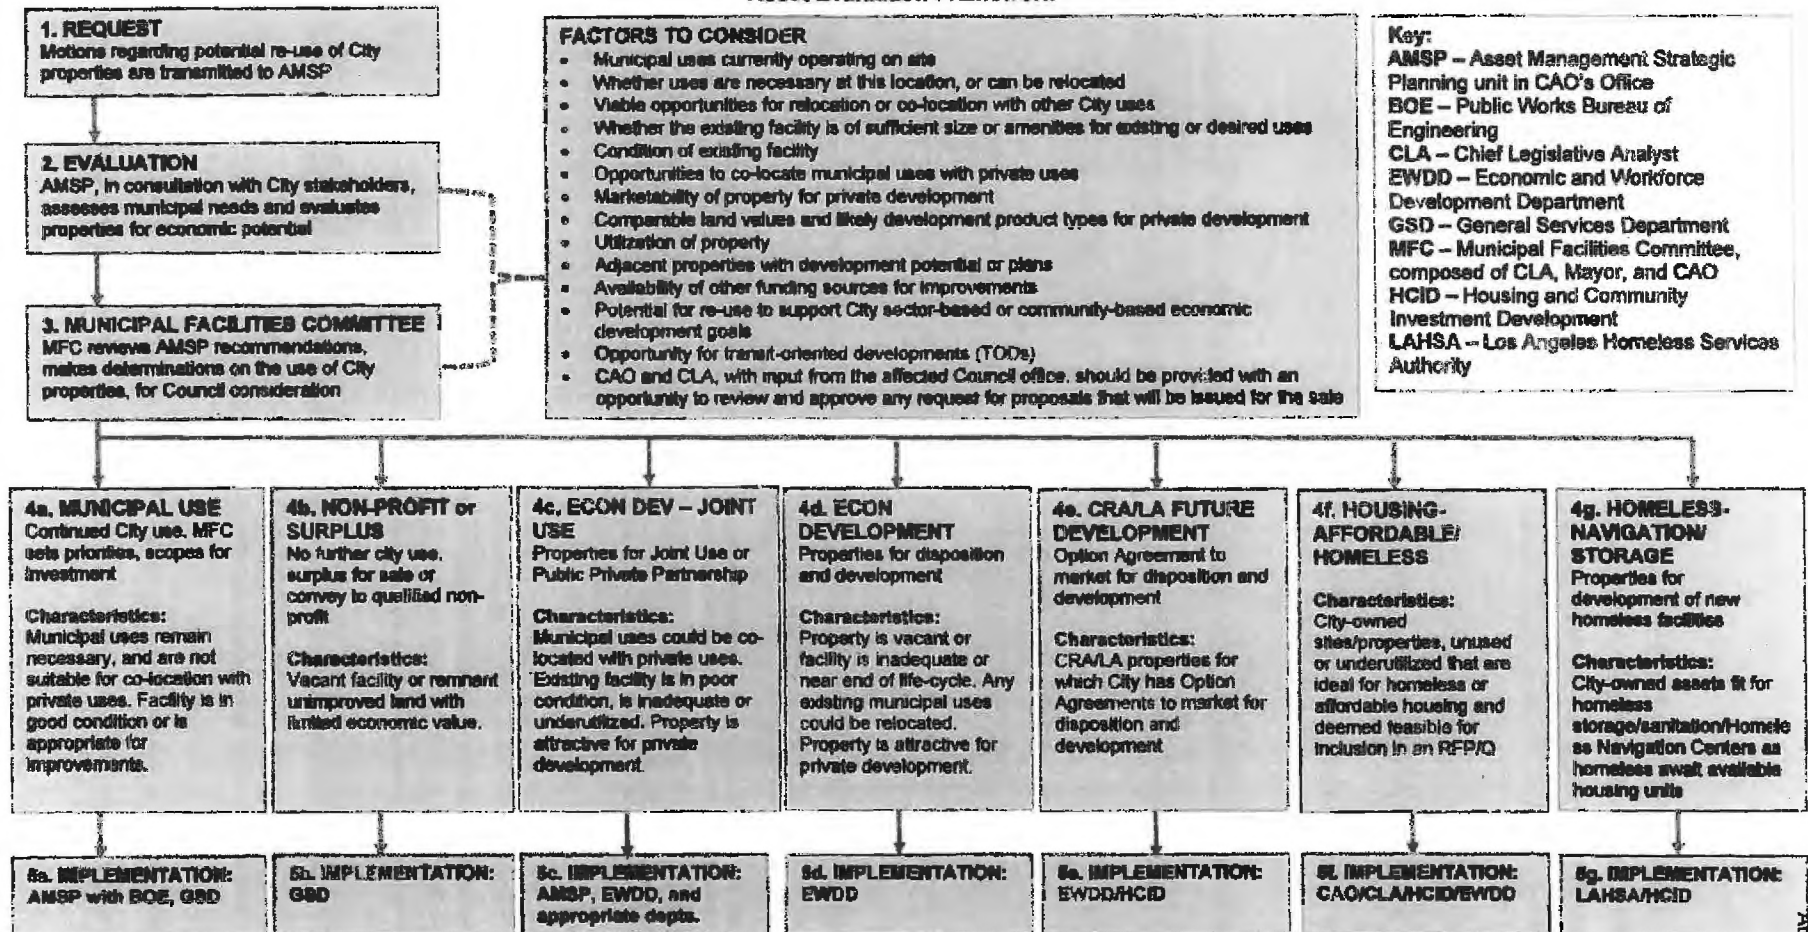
Asset Evaluation Framework

1. REQUEST
Motions regarding potential re-use of City properties are transmitted to AMSP

2. EVALUATION
AMSP, in consultation with City stakeholders, assesses municipal needs and evaluates properties for economic potential

3. MUNICIPAL FACILITIES COMMITTEE
MFC reviews AMSP recommendations, makes determinations on the use of City properties, for Council consideration

FACTORS TO CONSIDER
- Municipal uses currently operating on site
- Whether uses are necessary at this location, or can be relocated
- Viable opportunities for relocation or co-location with other City uses
- Whether the existing facility is of sufficient size or amenities for existing or desired uses
- Condition of existing facility
- Opportunities to co-locate municipal uses with private uses
- Marketability of property for private development
- Comparable land values and likely development product types for private development
- Utilization of property
- Adjacent properties with development potential or plans
- Availability of other funding sources for improvements
- Potential for re-use to support City sector-based or community-based economic development goals
- Opportunity for transit-oriented developments (TODs)
- CAO and CLA, with input from the affected Council office, should be provided with an opportunity to review and approve any request for proposals that will be issued for the sale

Key:
AMSP – Asset Management Strategic Planning unit in CAO's Office
BOE – Public Works Bureau of Engineering
CLA – Chief Legislative Analyst
EWDD – Economic and Workforce Development Department
GSD – General Services Department
MFC – Municipal Facilities Committee, composed of CLA, Mayor, and CAO
HCID – Housing and Community Investment Development
LAHSA – Los Angeles Homeless Services Authority

4a. MUNICIPAL USE
Continued City use. MFC sets priorities, scopes for investment

Characteristics:
Municipal uses remain necessary, and are not suitable for co-location with private uses. Facility is in good condition or is appropriate for improvements.

4b. NON-PROFIT or SURPLUS
No further city use, surplus for sale or convey to qualified non-profit

Characteristics:
Vacant facility or remnant unimproved land with limited economic value.

4c. ECON DEV – JOINT USE
Properties for Joint Use or Public Private Partnership

Characteristics:
Municipal uses could be co-located with private uses. Existing facility is in poor condition, is inadequate or underutilized. Property is attractive for private development.

4d. ECON DEVELOPMENT
Properties for disposition and development

Characteristics:
Property is vacant or facility is inadequate or near end of life-cycle. Any existing municipal uses could be relocated. Property is attractive for private development.

4e. CRA/LA FUTURE DEVELOPMENT
Option Agreement to market for disposition and development

Characteristics:
CRA/LA properties for which City has Option Agreements to market for disposition and development

4f. HOUSING-AFFORDABLE/ HOMELESS

Characteristics:
City-owned sites/properties, unused or underutilized that are ideal for homeless or affordable housing and deemed feasible for inclusion in an RFP/Q

4g. HOMELESS-NAVIGATION/ STORAGE
Properties for development of new homeless facilities

Characteristics:
City-owned assets fit for homeless storage/sanitation/Homeless Navigation Centers as homeless await available housing units

5a. IMPLEMENTATION: AMSP with BOE, GSD

5b. IMPLEMENTATION: GSD

5c. IMPLEMENTATION: AMSP, EWDD, and appropriate depts.

5d. IMPLEMENTATION: EWDD

5e. IMPLEMENTATION: EWDD/HCID

5f. IMPLEMENTATION: CAO/CLA/HCID/EWDD

5g. IMPLEMENTATION: LAHSA/HCID